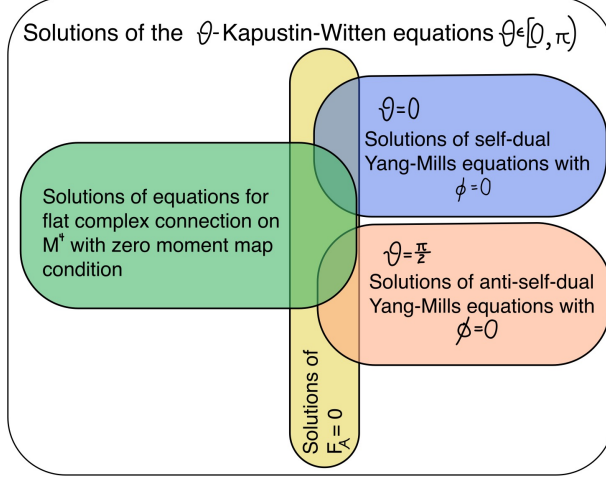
Solutions of the $\vartheta$-Kapustin-Witten equations $\vartheta \in [0, \pi)$

$\vartheta = 0$
Solutions of self-dual Yang-Mills equations with $\phi = 0$

Solutions of equations for flat complex connection on $M^4$ with zero moment map condition

$\vartheta = \frac{\pi}{2}$
Solutions of anti-self-dual Yang-Mills equations with $\phi = 0$

Solutions of $F_A = 0$